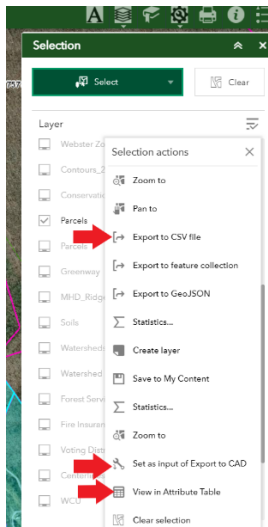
A

Selection

Select

Clear

Layer

Webster Zo

Contours_2

Conservatio

Parcels

Parcels

Greenway

MHD_Ridge

Soils

Watershed

Watershed

Forest Serv

Fire Insuran

Voting Dist

Centerline

WCU

Selection actions

Zoom to

Pan to

Export to CSV file

Export to feature collection

Export to GeoJSON

Statistics...

Create layer

Save to My Content

Statistics...

Zoom to

Set as input of Export to CAD

View in Attribute Table

Clear selection